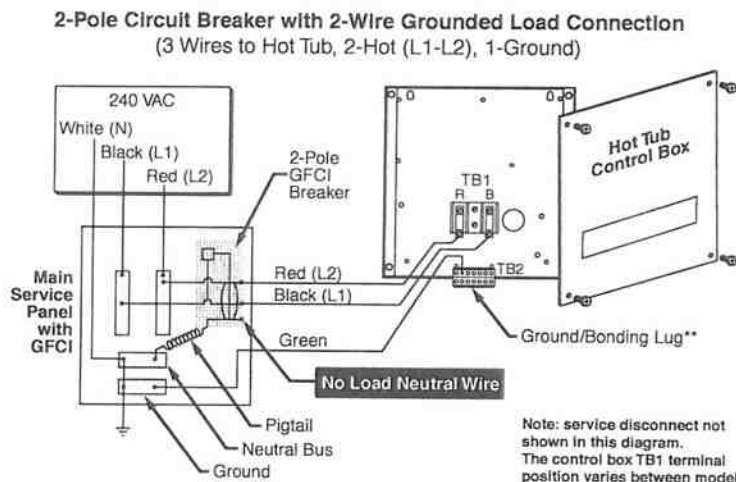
2-Pole Circuit Breaker with 2-Wire Grounded Load Connection
(3 Wires to Hot Tub, 2-Hot (L1-L2), 1-Ground)

240 VAC
White (N)
Black (L1)
Red (L2)

2-Pole
GFCI
Breaker

Main
Service
Panel
with
GFCI

Red (L2)
Black (L1)
Green

No Load Neutral Wire

Pigtail
Neutral Bus
Ground

TB1
R
B
TB2

Hot Tub
Control Box

Ground/Bonding Lug**

Note: service disconnect not shown in this diagram.
The control box TB1 terminal position varies between model